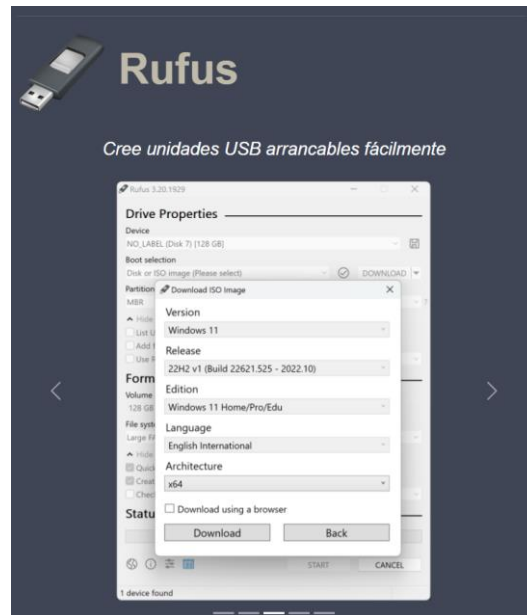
Rufus

Cree unidades USB arrancables fácilmente

Rufus 3.20.1929

Drive Properties

Device

NO_LABEL (Disk 7) [128 GB]

Boot selection

Disk or ISO image (Please select)

DOWNLOAD

Partition

MBR

Hide

List U

Add f

Use R

Form

Volume

128 GB

File syst

Large FA

Hide

Quick

Creat

Chec

Statu

START

CANCEL

1 device found

Download ISO Image

Version

Windows 11

Release

22H2 v1 (Build 22621.525 - 2022.10)

Edition

Windows 11 Home/Pro/Edu

Language

English International

Architecture

x64

Download using a browser

Download

Back